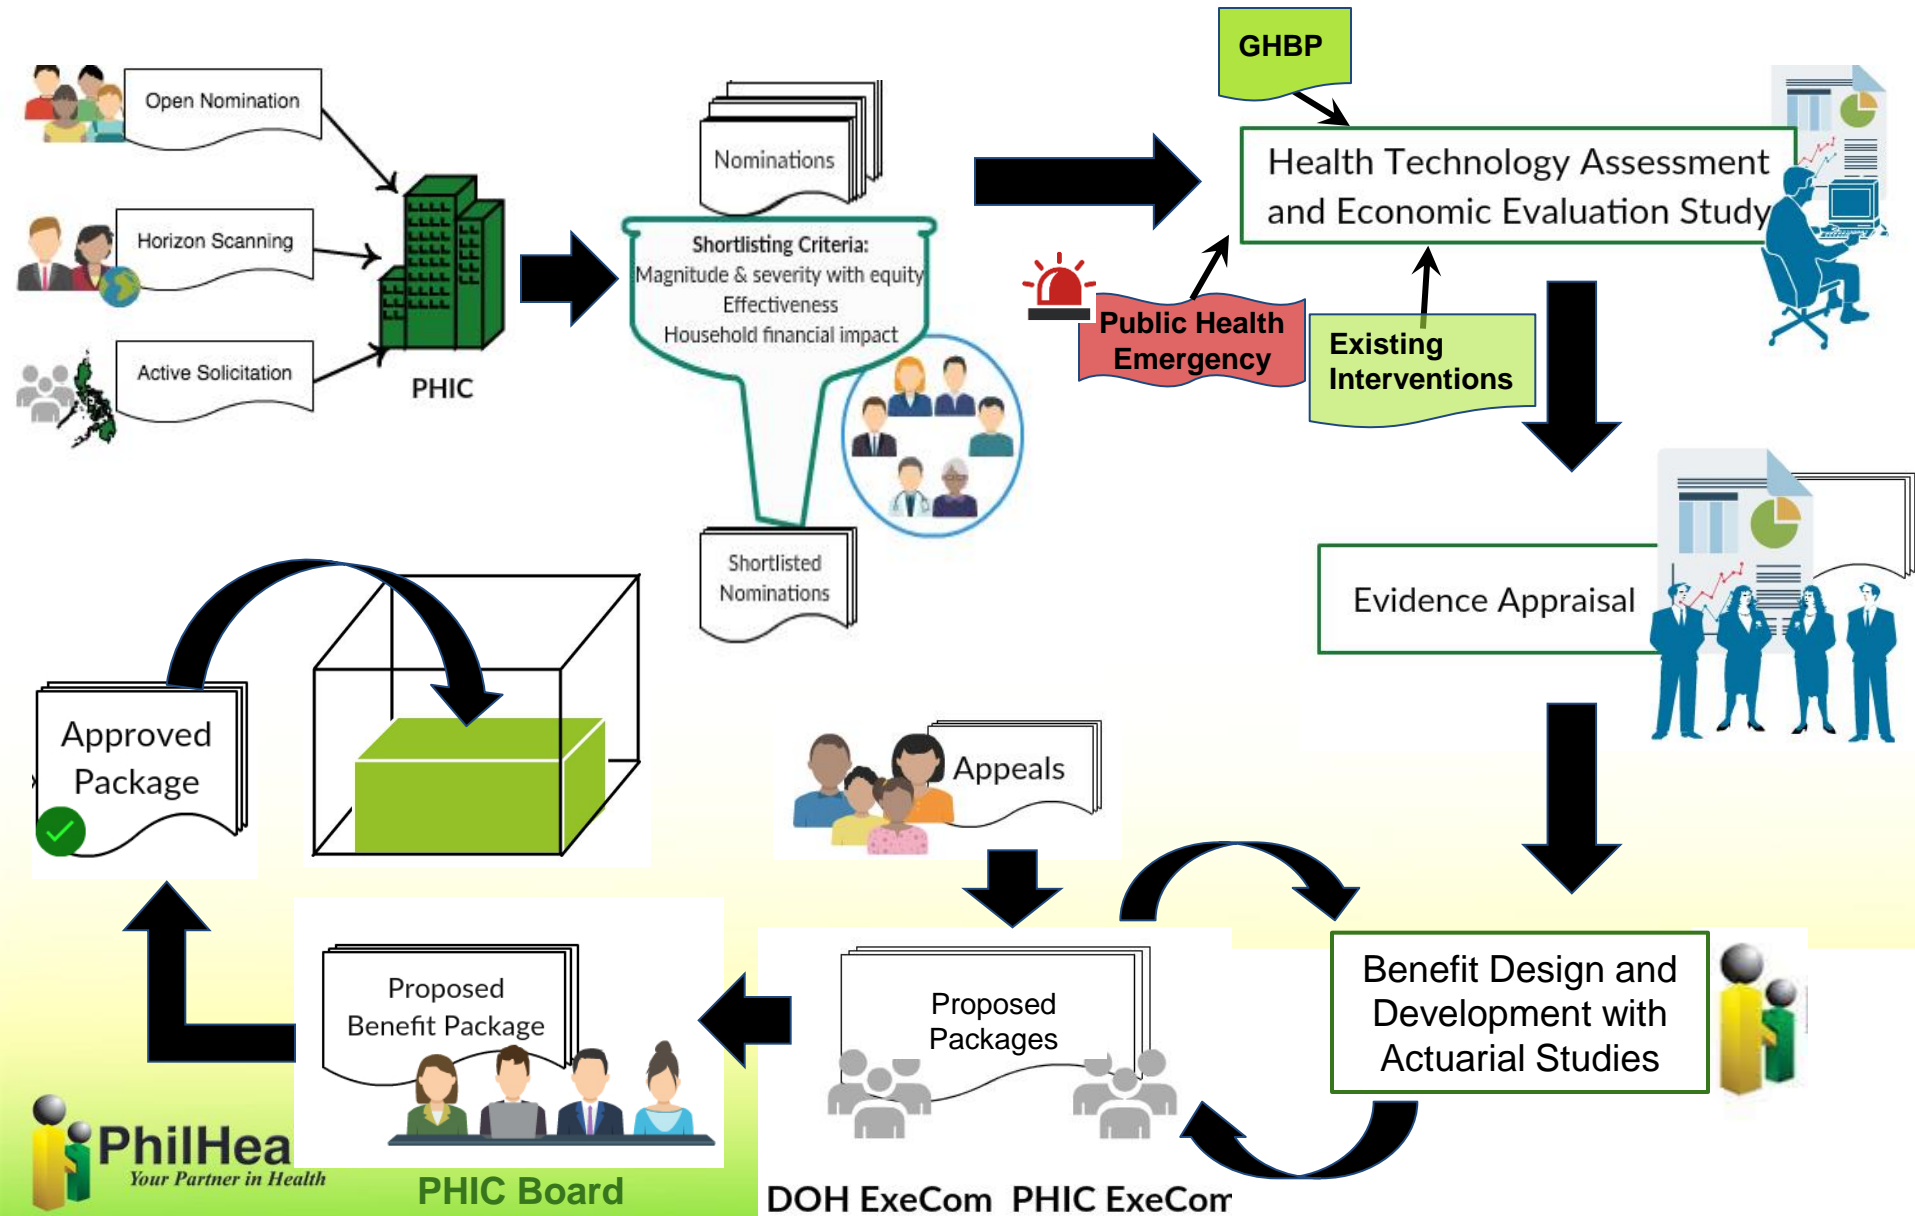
Open Nomination

Horizon Scanning

Active Solicitation

PHIC

Nominations

Shortlisting Criteria:
Magnitude & severity with equity
Effectiveness
Household financial impact

Shortlisted Nominations

GHBP

Health Technology Assessment and Economic Evaluation Study

Public Health Emergency

Existing Interventions

Evidence Appraisal

Approved Package

Appeals

Benefit Design and Development with Actuarial Studies

Proposed Benefit Package

Proposed Packages

PhilHea
Your Partner in Health

PHIC Board

DOH ExeCom PHIC ExeCom